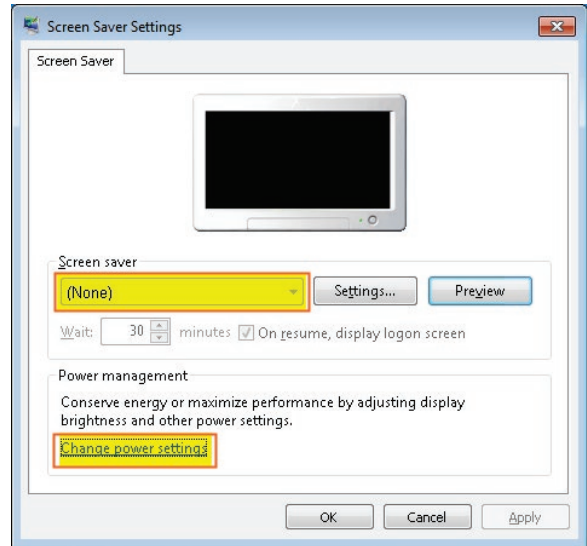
Screen Saver Settings

Screen Saver

Screen saver

(None)

Settings...

Preview

Wait: 30 minutes On resume, display logon screen

Power management

Conserve energy or maximize performance by adjusting display brightness and other power settings.

Change power settings

OK

Cancel

Apply